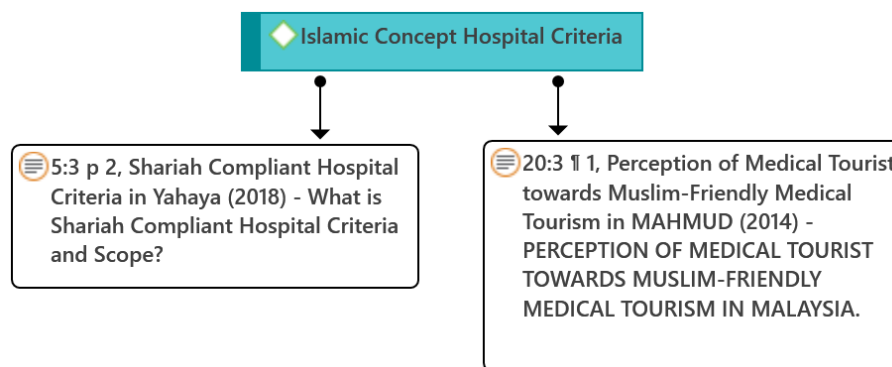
Islamic Concept Hospital Criteria

5:3 p 2, Shariah Compliant Hospital Criteria in Yahaya (2018) - What is Shariah Compliant Hospital Criteria and Scope?

20:3 ¶ 1, Perception of Medical Tourist towards Muslim-Friendly Medical Tourism in MAHMUD (2014) - PERCEPTION OF MEDICAL TOURIST TOWARDS MUSLIM-FRIENDLY MEDICAL TOURISM IN MALAYSIA.